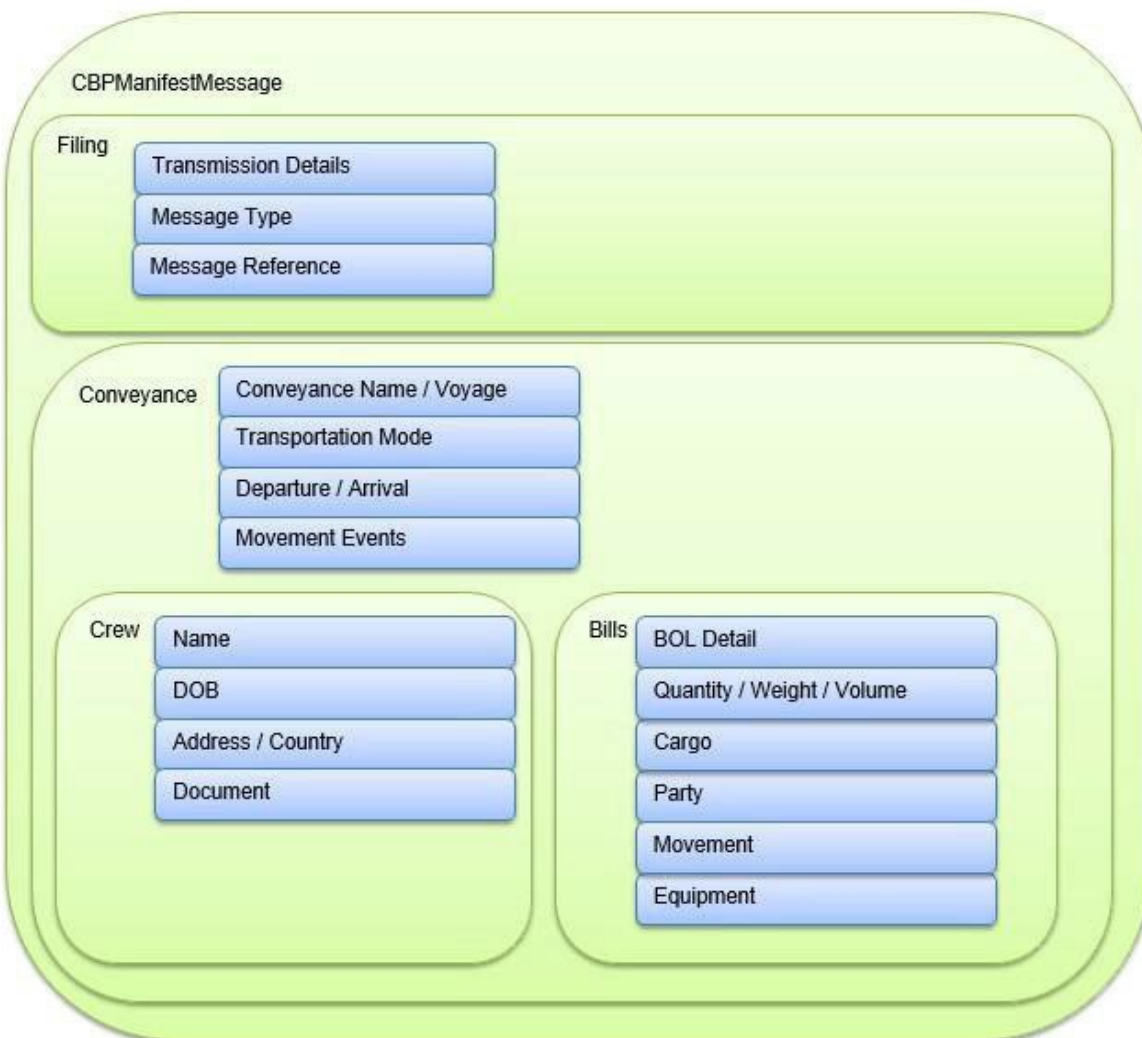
CBPManifestMessage

Filing
Transmission Details
Message Type
Message Reference

Conveyance
Conveyance Name / Voyage
Transportation Mode
Departure / Arrival
Movement Events

Crew
Name
DOB
Address / Country
Document

Bills
BOL Detail
Quantity / Weight / Volume
Cargo
Party
Movement
Equipment